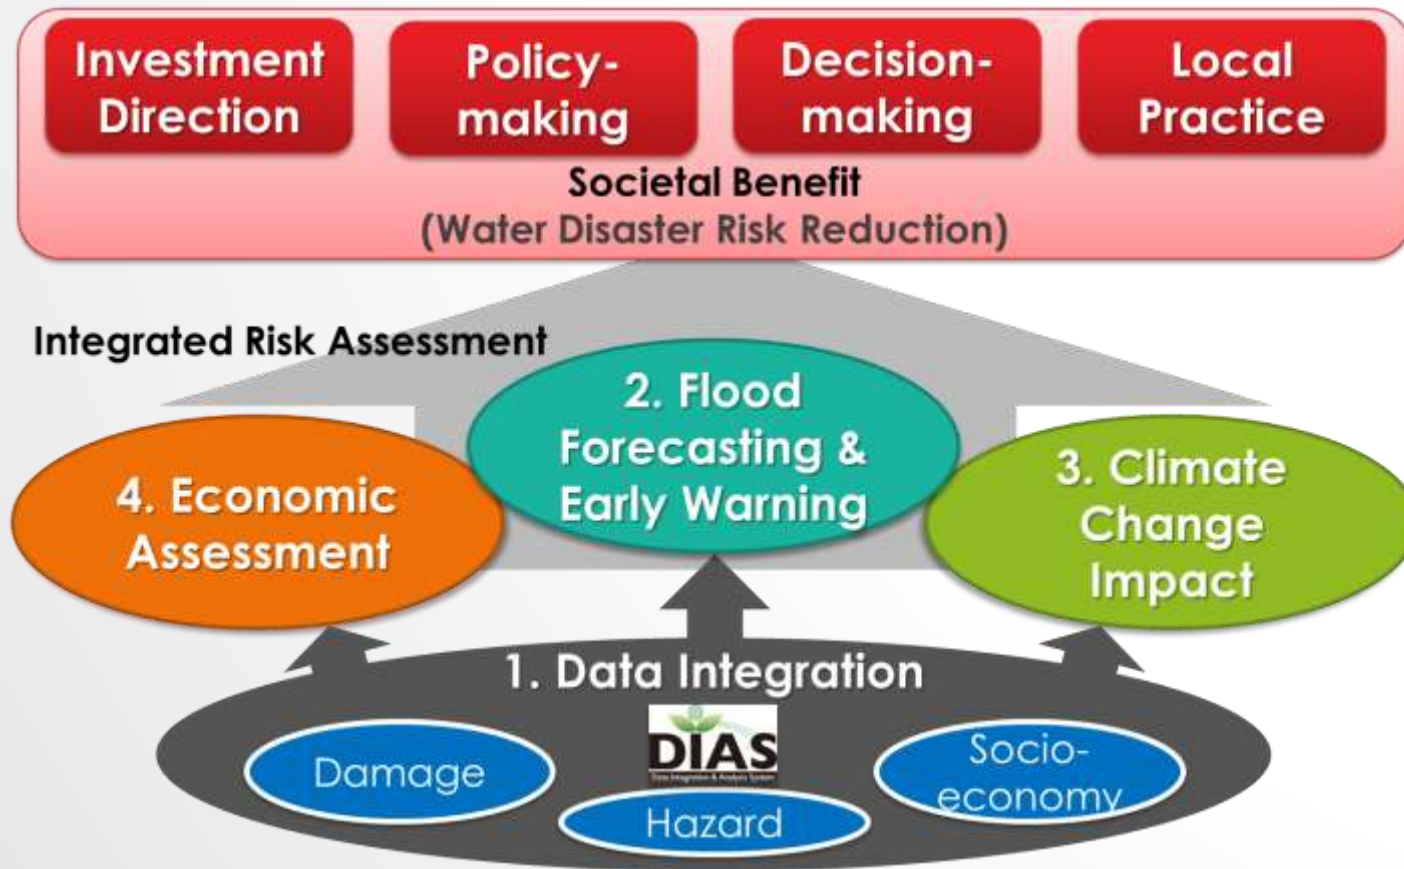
Investment Direction

Policy-making

Decision-making

Local Practice

Societal Benefit
(Water Disaster Risk Reduction)

Integrated Risk Assessment

2. Flood Forecasting & Early Warning

4. Economic Assessment

3. Climate Change Impact

1. Data Integration

DIAS
Data Integration & Analysis System

Damage

Hazard

Socio-economy